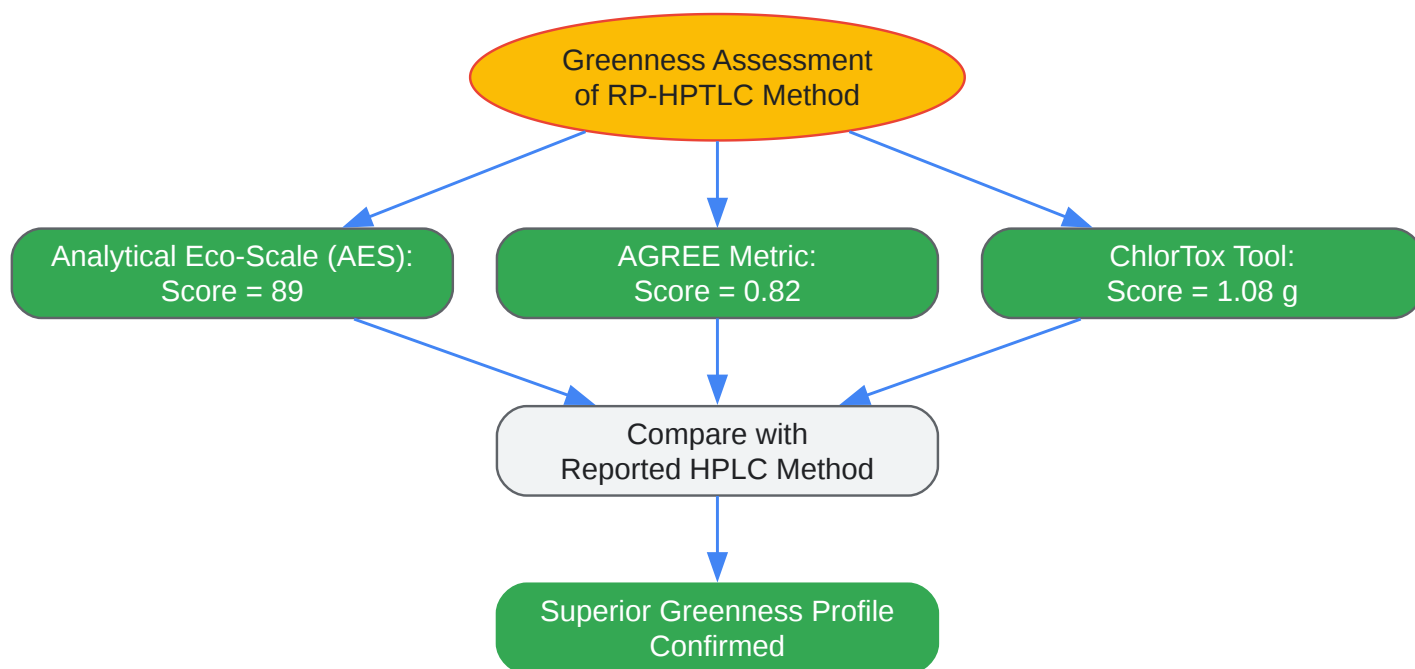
Greenness Assessment
of RP-HPTLC Method

Analytical Eco-Scale (AES):
Score = 89

AGREE Metric:
Score = 0.82

ChlorTox Tool:
Score = 1.08 g

Compare with
Reported HPLC Method

Superior Greenness Profile
Confirmed